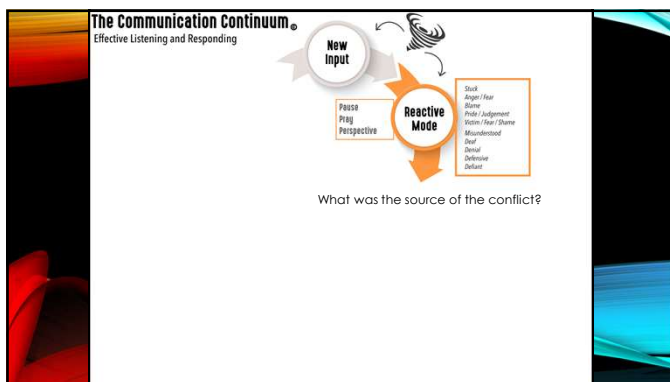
The Communication Continuum®
Effective Listening and Responding

New Input

Pause
Pray
Perspective

Reactive Mode

Stuck
Anger / Fear
Blame
Pride / Judgement
Victim / Fear / Shame
Misunderstood
Deaf
Denial
Defensive
Defiant

What was the source of the conflict?